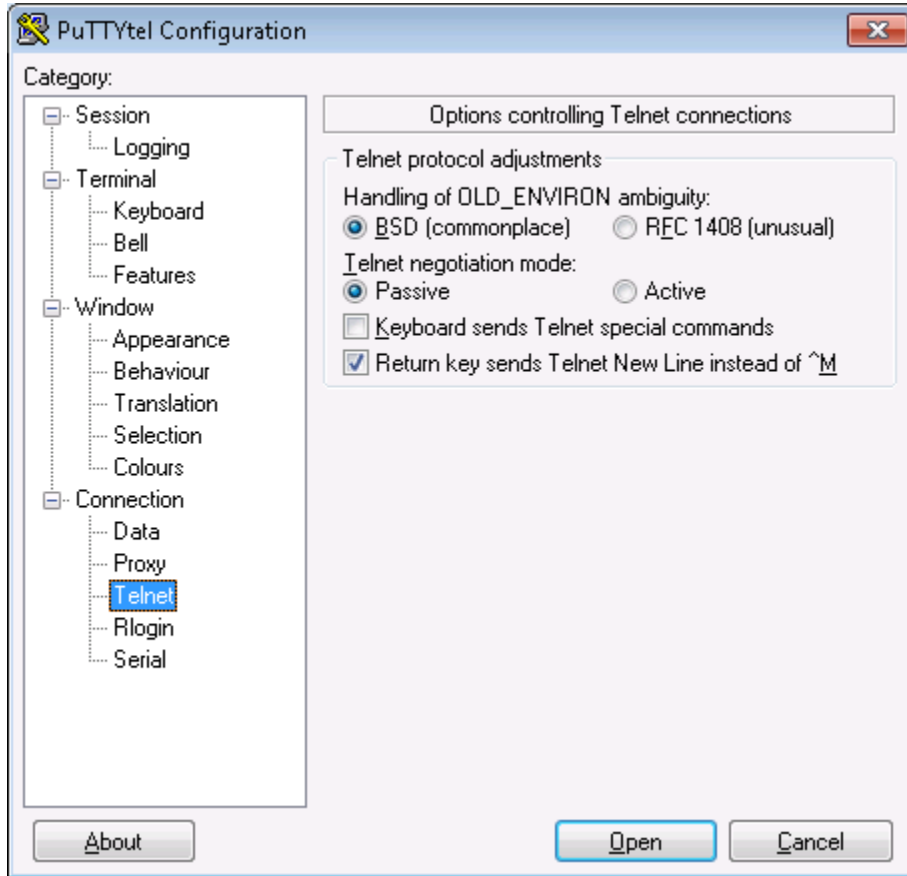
PuTTYtel Configuration

Category:

Session
Logging
Terminal
Keyboard
Bell
Features
Window
Appearance
Behaviour
Translation
Selection
Colours
Connection
Data
Proxy
Telnet
Rlogin
Serial

Options controlling Telnet connections

Telnet protocol adjustments

Handling of OLD_ENVIRON ambiguity:
BSD (commonplace)
RFC 1408 (unusual)

Telnet negotiation mode:
Passive
Active

Keyboard sends Telnet special commands
Return key sends Telnet New Line instead of ^M

About
Open
Cancel